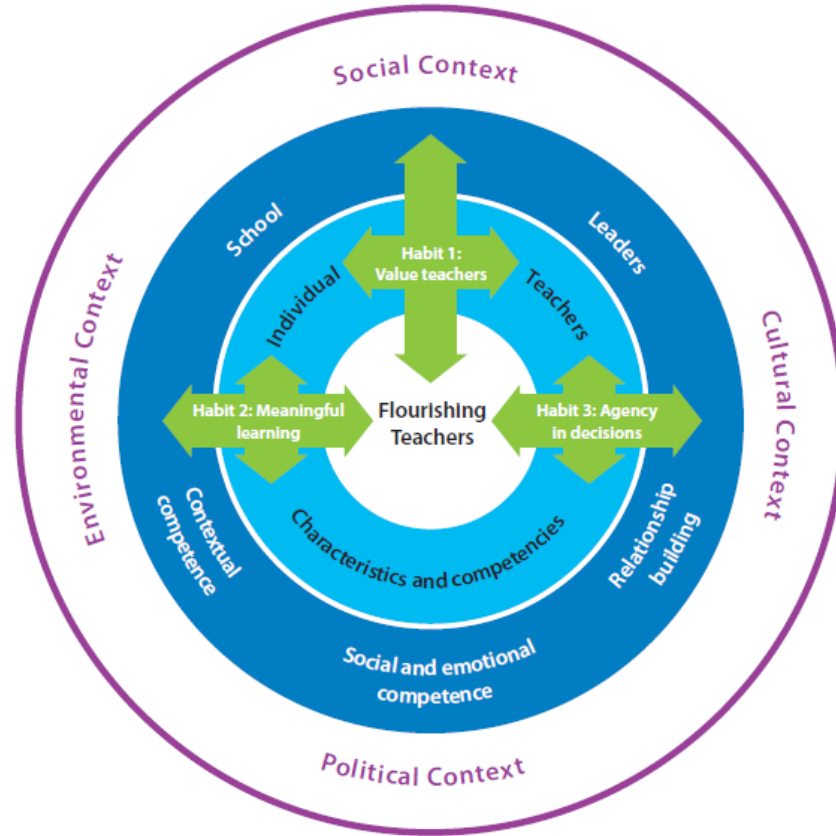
Social Context

Environmental Context

Cultural Context

Political Context

School

Leaders

Habit 1: Value teachers

Individual

Teachers

Habit 2: Meaningful learning

Flourishing Teachers

Habit 3: Agency in decisions

Contextual competence

Characteristics and competencies

Relationship building

Social and emotional competence